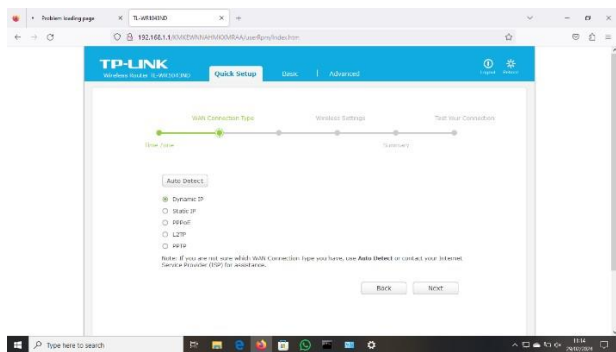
Problem loading page

TL-WR1043ND

192.168.1.1/KMKEWNNAHMKMRAA/userRpm/Index.htm

TP-LINK
Wireless Router TL-WR1043ND

Quick Setup

Basic

Advanced

Logout

Reboot

WAN Connection Type

Wireless Settings

Test Your Connection

Time Zone

Summary

Auto Detect

Dynamic IP

Static IP

PPPoE

L2TP

PPTP

Note: If you are not sure which WAN Connection Type you have, use **Auto Detect** or contact your Internet Service Provider (ISP) for assistance.

Back

Next

Type here to search

11:14
29/02/2024